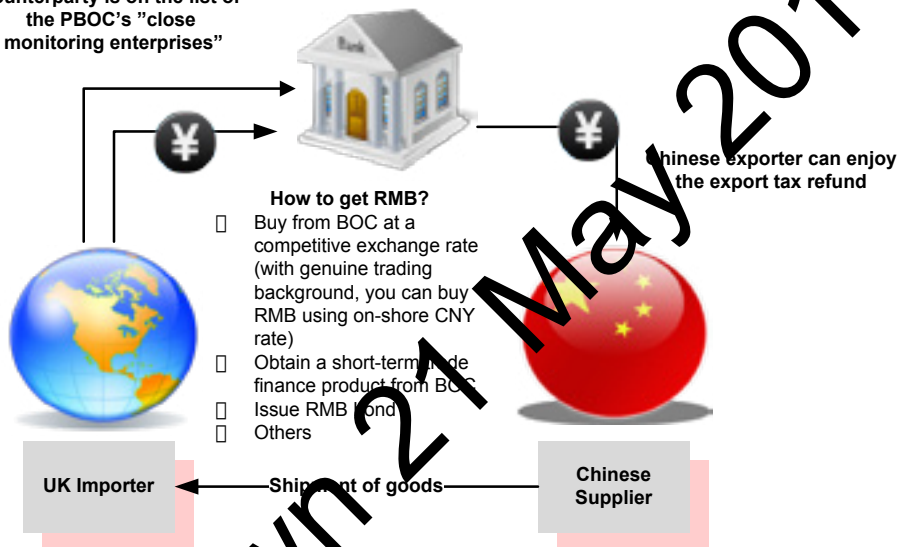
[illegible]nterparty is on the list of the PBOC's "close monitoring enterprises"

Bank

¥

¥

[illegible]hinese exporter can enjoy the export tax refund

How to get RMB?

 Buy from BOC at a competitive exchange rate (with genuine trading background, you can buy RMB using on-shore CNY rate)
 Obtain a short-term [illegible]de finance product from BO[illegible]
 Issue RMB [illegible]ond
 Others

UK Importer

Ship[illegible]nt of goods

Chinese Supplier

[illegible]wn 21 May 201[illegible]